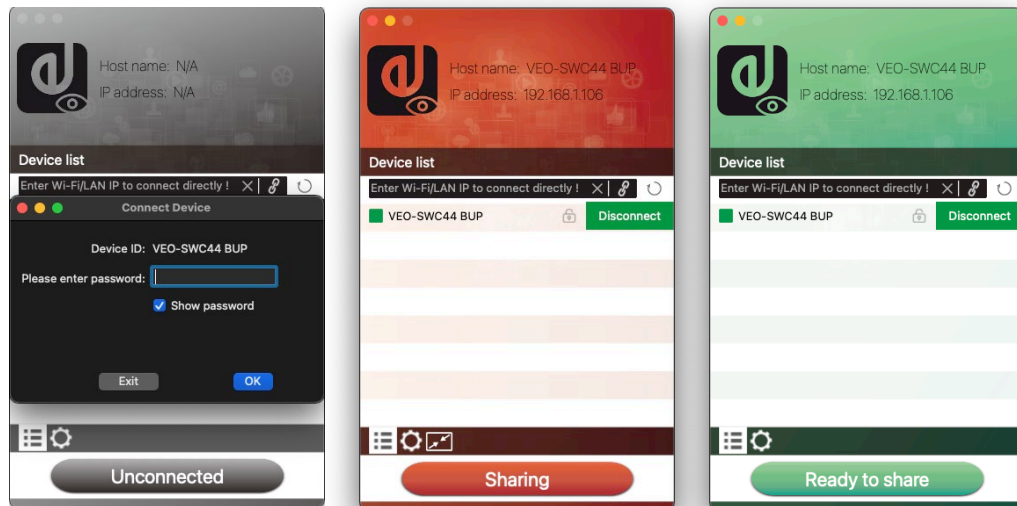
Host name: N/A
IP address: N/A

Device list

Enter Wi-Fi/LAN IP to connect directly !

Connect Device

Device ID: VEO-SWC44 BUP

Please enter password:

Show password

Exit

OK

Unconnected

Host name: VEO-SWC44 BUP
IP address: 192.168.1.106

Device list

Enter Wi-Fi/LAN IP to connect directly !

VEO-SWC44 BUP

Disconnect

Sharing

Host name: VEO-SWC44 BUP
IP address: 192.168.1.106

Device list

Enter Wi-Fi/LAN IP to connect directly !

VEO-SWC44 BUP

Disconnect

Ready to share